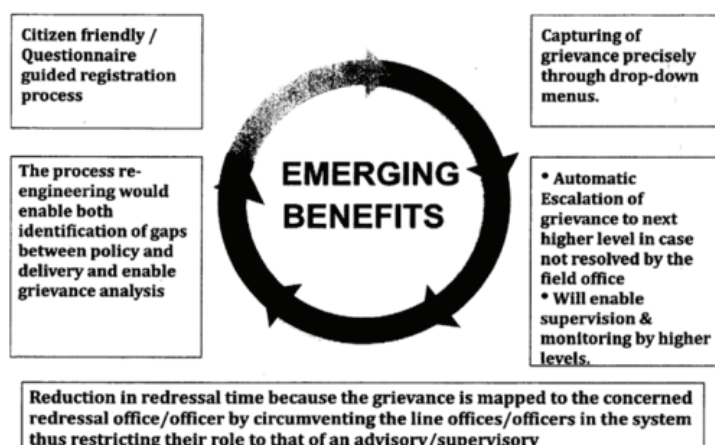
Citizen friendly / Questionnaire guided registration process

Capturing of grievance precisely through drop-down menus.

EMERGING BENEFITS

The process re-engineering would enable both identification of gaps between policy and delivery and enable grievance analysis

• Automatic Escalation of grievance to next higher level in case not resolved by the field office
• Will enable supervision & monitoring by higher levels.

Reduction in redressal time because the grievance is mapped to the concerned redressal office/officer by circumventing the line offices/officers in the system thus restricting their role to that of an advisory/supervisory